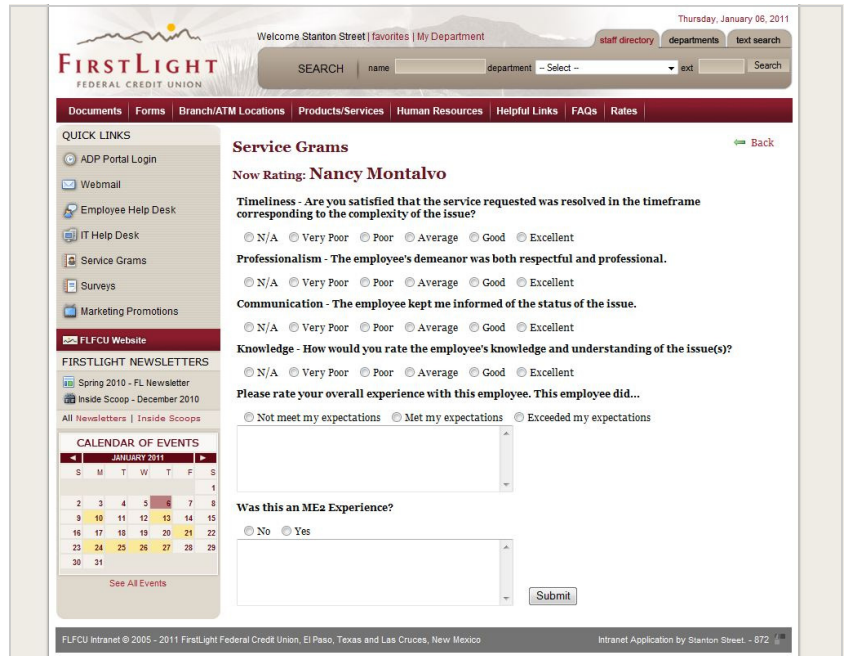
FIRSTLIGHT
FEDERAL CREDIT UNION

Welcome Stanton Street | favorites | My Department

Thursday, January 06, 2011

staff directory | departments | text search

SEARCH name department -- Select -- ext Search

Documents | Forms | Branch/ATM Locations | Products/Services | Human Resources | Helpful Links | FAQs | Rates

QUICK LINKS
ADP Portal Login
Webmail
Employee Help Desk
IT Help Desk
Service Grams
Surveys
Marketing Promotions

FLFCU Website

FIRSTLIGHT NEWSLETTERS
Spring 2010 - FL Newsletter
Inside Scoop - December 2010
All Newsletters | Inside Scoops

CALENDAR OF EVENTS
JANUARY 2011

| S | M | T | W | T | F | S |
|---|---|---|---|---|---|---|
| | | | | | | 1 |
| 2 | 3 | 4 | 5 | 6 | 7 | 8 |
| 9 | 10 | 11 | 12 | 13 | 14 | 15 |
| 16 | 17 | 18 | 19 | 20 | 21 | 22 |
| 23 | 24 | 25 | 26 | 27 | 28 | 29 |
| 30 | 31 | | | | | |

See All Events

Service Grams

Back

Now Rating: Nancy Montalvo

Timeliness - Are you satisfied that the service requested was resolved in the timeframe corresponding to the complexity of the issue?
N/A Very Poor Poor Average Good Excellent

Professionalism - The employee's demeanor was both respectful and professional.
N/A Very Poor Poor Average Good Excellent

Communication - The employee kept me informed of the status of the issue.
N/A Very Poor Poor Average Good Excellent

Knowledge - How would you rate the employee's knowledge and understanding of the issue(s)?
N/A Very Poor Poor Average Good Excellent

Please rate your overall experience with this employee. This employee did...
Not meet my expectations Met my expectations Exceeded my expectations

Was this an ME2 Experience?
No Yes

Submit

FLFCU Intranet © 2005 - 2011 FirstLight Federal Credit Union, El Paso, Texas and Las Cruces, New Mexico

Intranet Application by Stanton Street. - 872